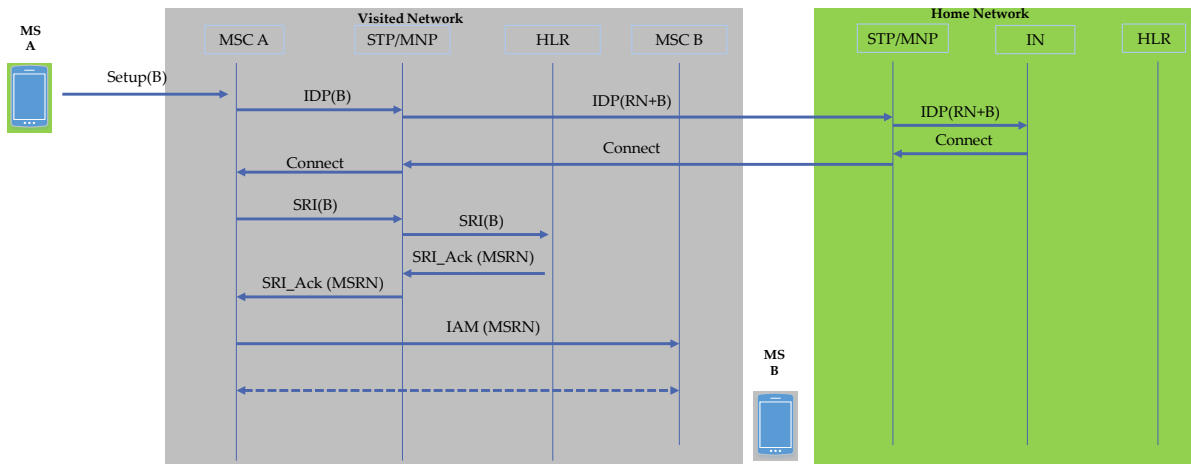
MS A

Visited Network

MSC A

STP/MNP

HLR

MSC B

Home Network

STP/MNP

IN

HLR

Setup(B)

IDP(B)

IDP(RN+B)

IDP(RN+B)

Connect

Connect

Connect

SRI(B)

SRI(B)

SRI_Ack (MSRN)

SRI_Ack (MSRN)

IAM (MSRN)

MS B